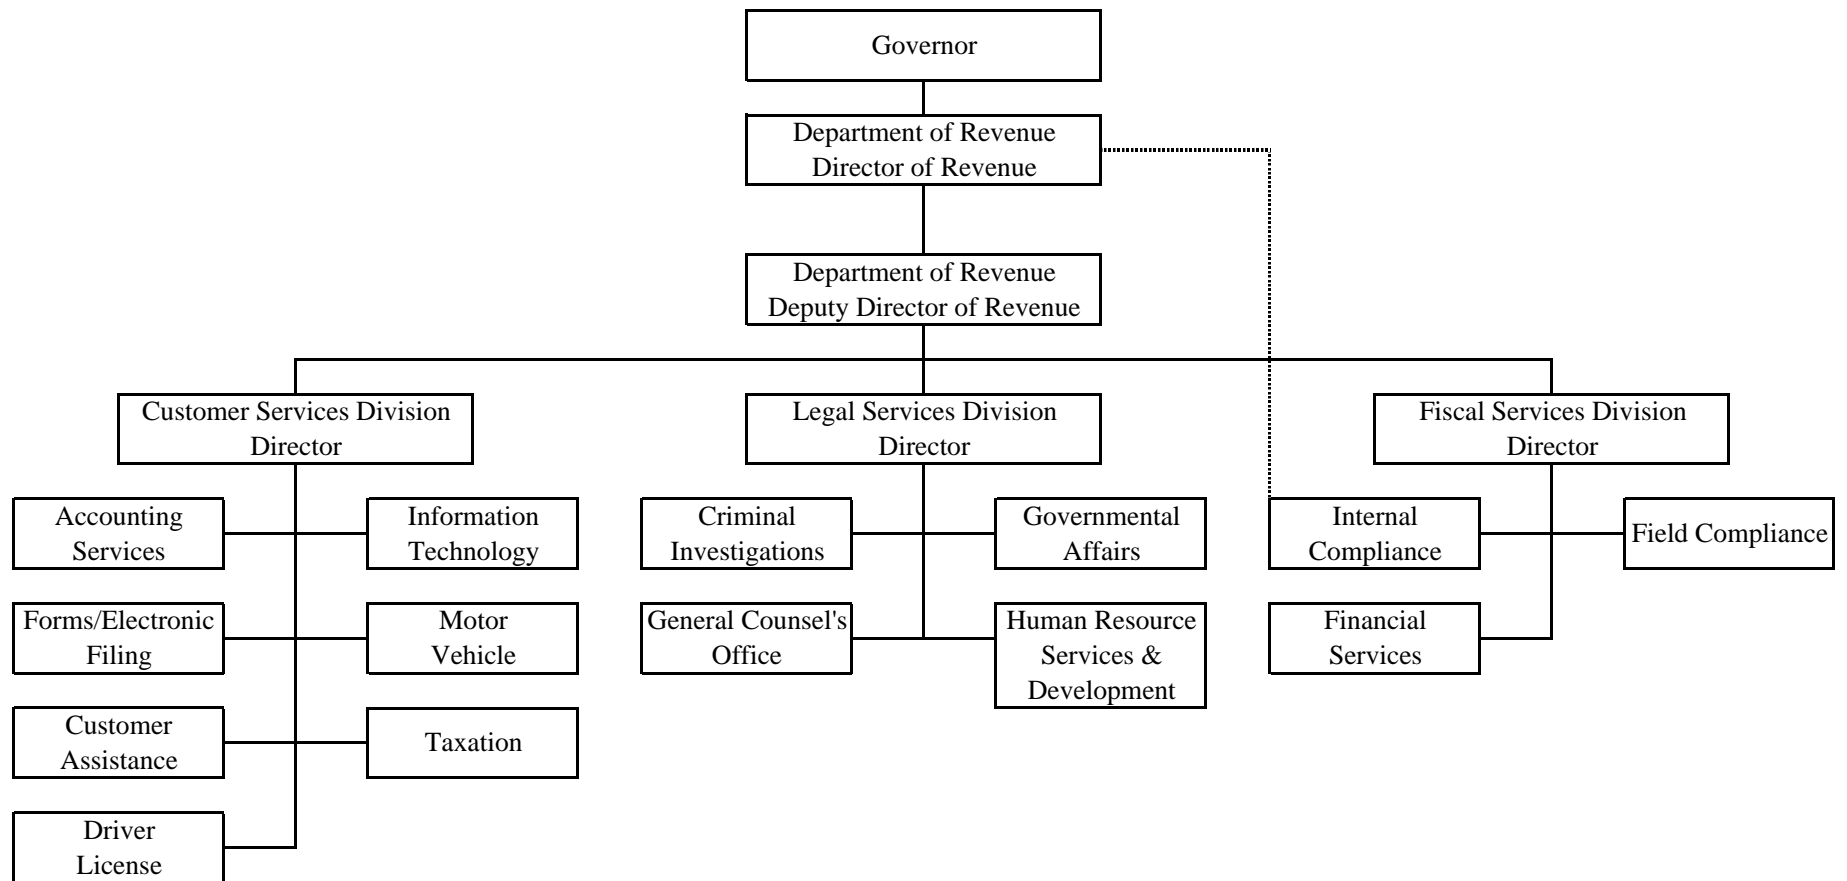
Governor

Department of Revenue
Director of Revenue

Department of Revenue
Deputy Director of Revenue

Customer Services Division
Director

Legal Services Division
Director

Fiscal Services Division
Director

Accounting Services

Information Technology

Forms/Electronic Filing

Motor Vehicle

Customer Assistance

Taxation

Driver License

Criminal Investigations

Governmental Affairs

General Counsel's Office

Human Resource Services & Development

Internal Compliance

Field Compliance

Financial Services